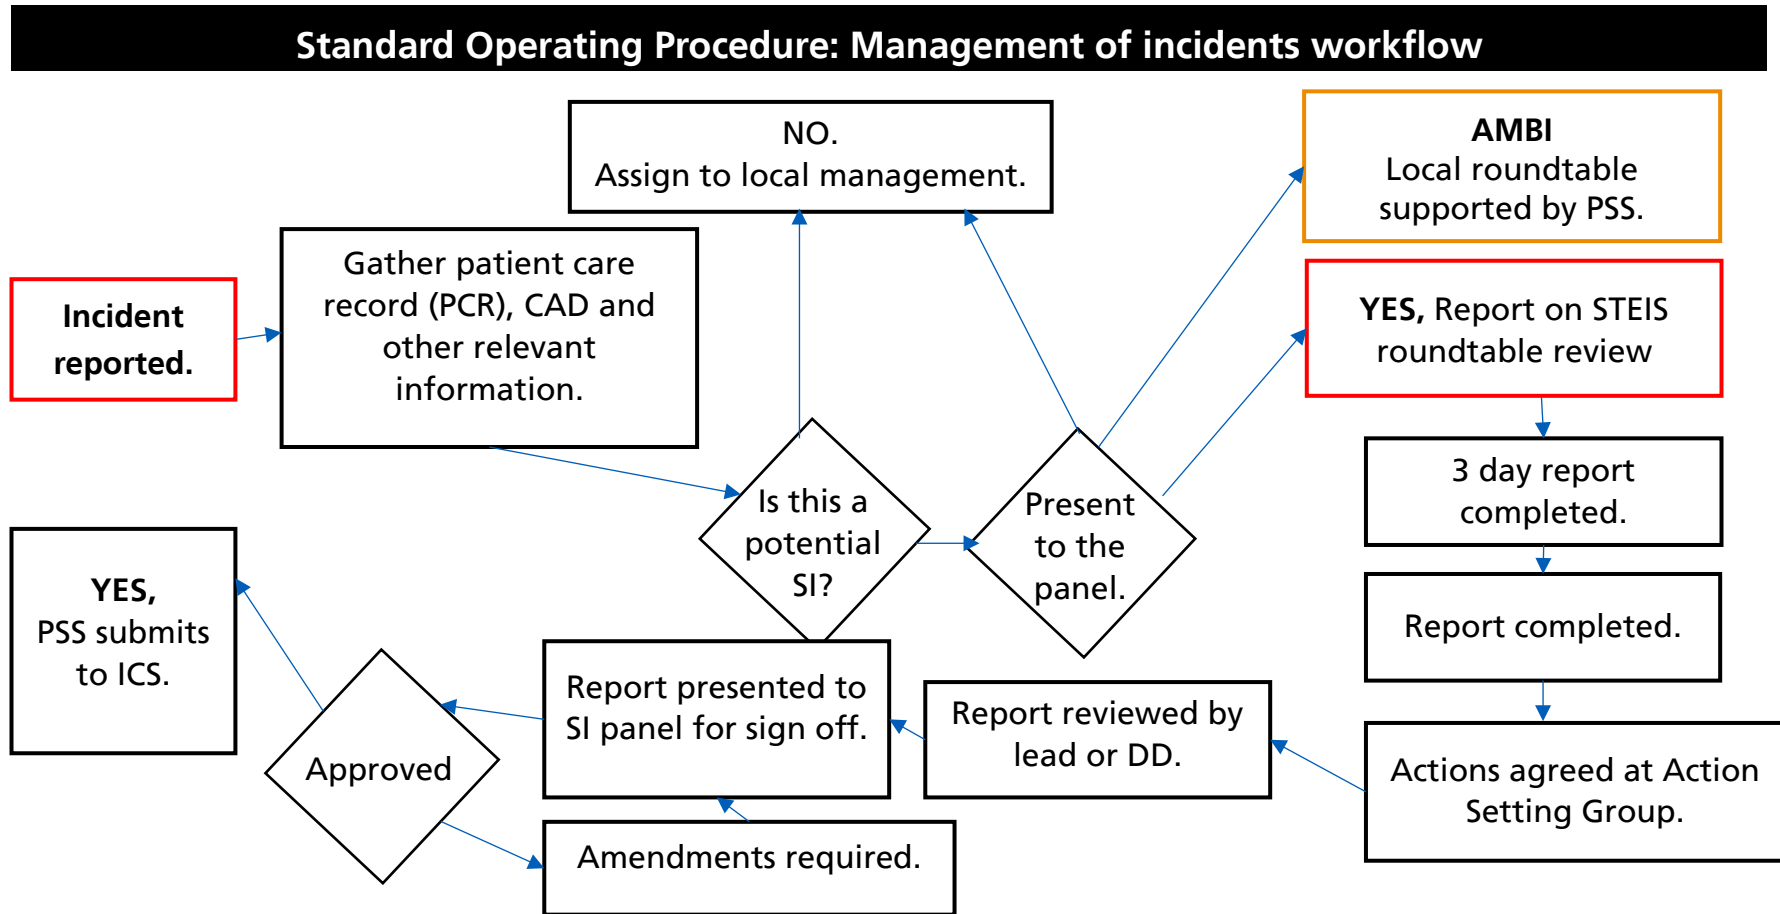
Standard Operating Procedure: Management of incidents workflow

Incident reported.

Gather patient care record (PCR), CAD and other relevant information.

NO.
Assign to local management.

Is this a potential SI?

Present to the panel.

AMBI
Local roundtable supported by PSS.

YES, Report on STEIS roundtable review

3 day report completed.

Report completed.

Actions agreed at Action Setting Group.

Report reviewed by lead or DD.

Report presented to SI panel for sign off.

Amendments required.

Approved

YES,
PSS submits to ICS.